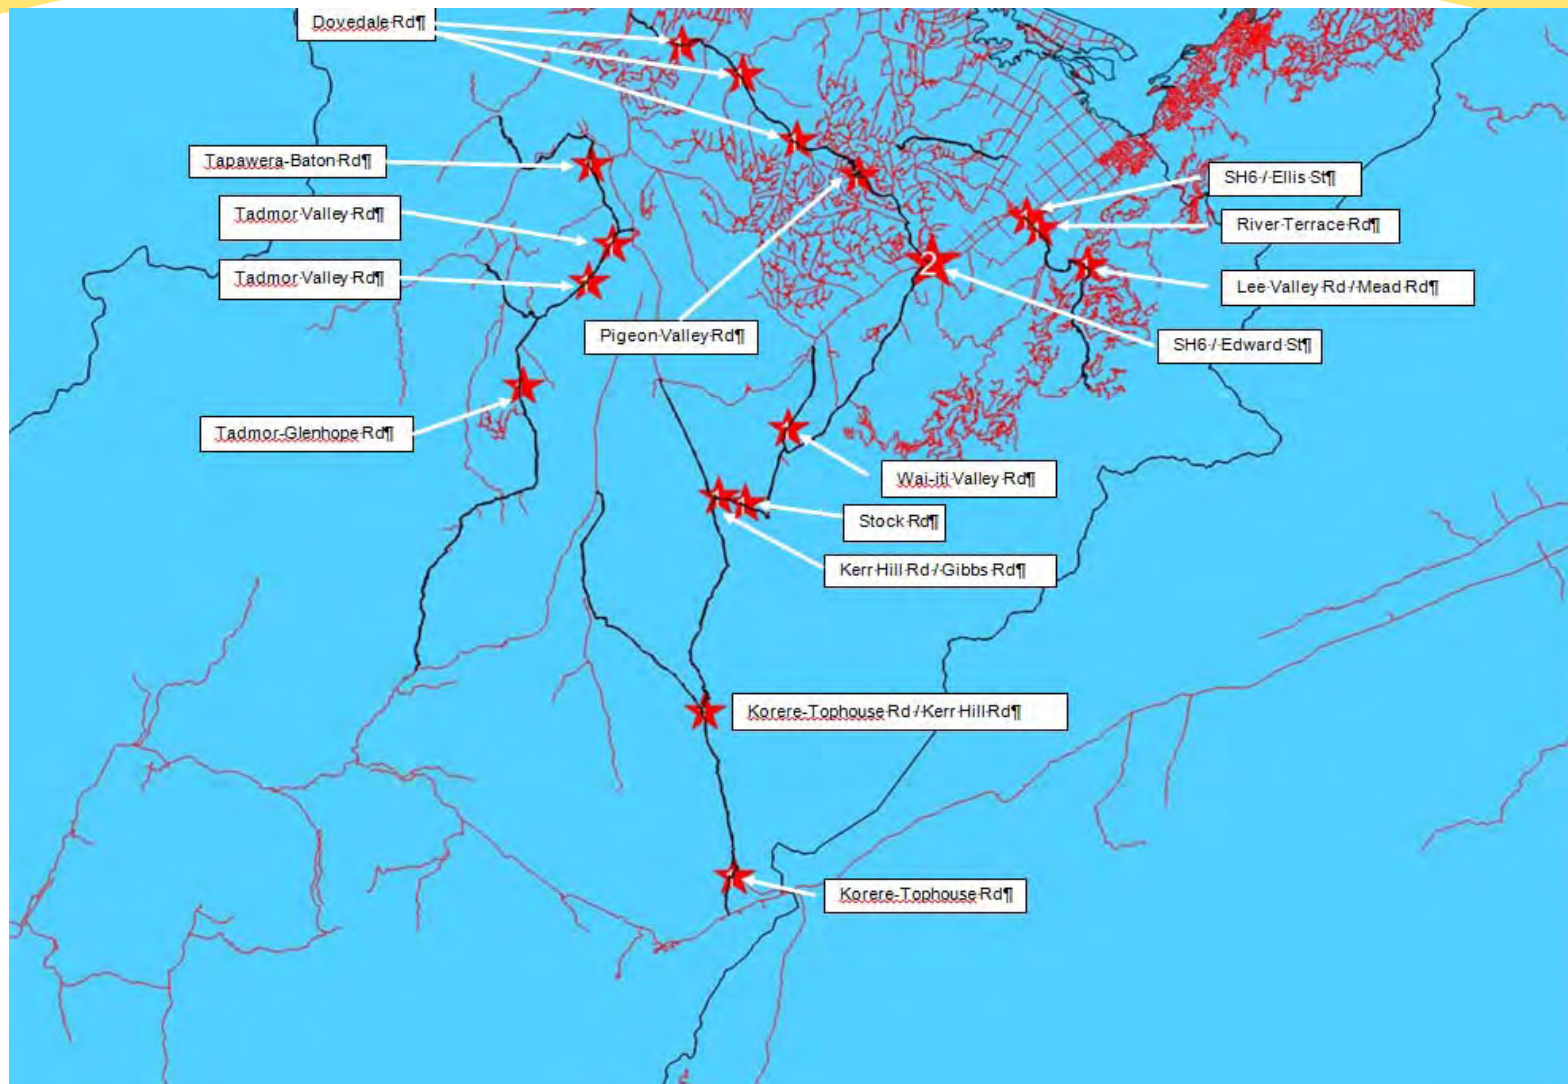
Dovedale Rd¶

Tapawera-Baton Rd¶

Tadmor Valley Rd¶

Tadmor Valley Rd¶

Pigeon Valley Rd¶

Tadmor-Glenhope Rd¶

SH6 / Ellis St¶

River Terrace Rd¶

2

Lee Valley Rd / Mead Rd¶

SH6 / Edward St¶

Wai-iti Valley Rd¶

Stock Rd¶

Kerr Hill Rd / Gibbs Rd¶

Korere-Tophouse Rd / Kerr Hill Rd¶

Korere-Tophouse Rd¶